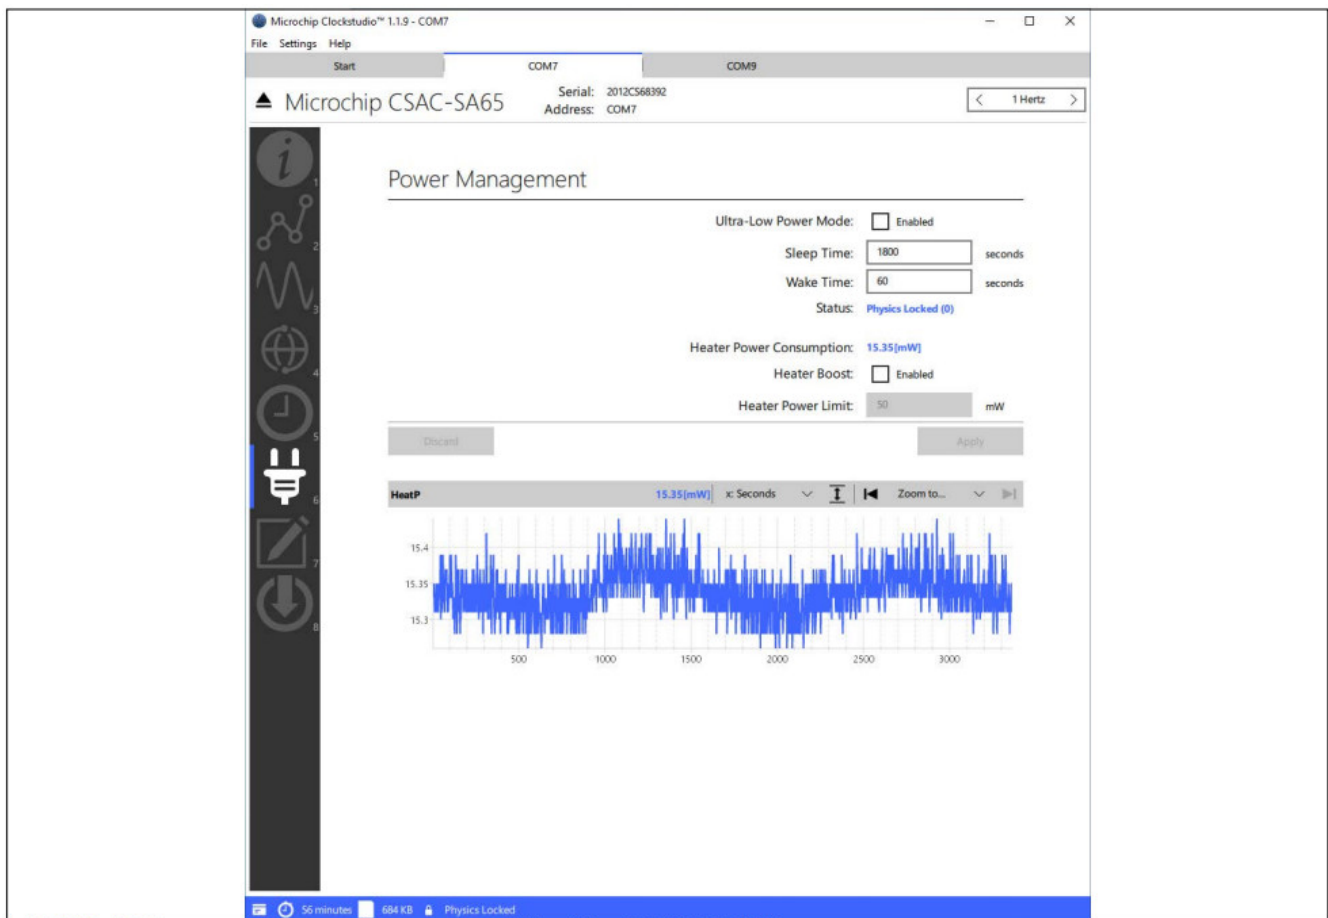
Microchip Clockstudio™ 1.1.9 - COM7

File Settings Help

Start COM7 COM9

Microchip CSAC-SA65

Serial: 2012CS68392
Address: COM7

1 Hertz

1
2
3
4
5
6
7
8

Power Management

Ultra-Low Power Mode: Enabled

Sleep Time: 1800 seconds

Wake Time: 60 seconds

Status: Physics Locked (0)

Heater Power Consumption: 15.35[mW]

Heater Boost: Enabled

Heater Power Limit: 50 mW

Discard Apply

HeatP 15.35[mW] x: Seconds Zoom to...

15.4
15.35
15.3

500 1000 1500 2000 2500 3000

56 minutes 684 KB Physics Locked